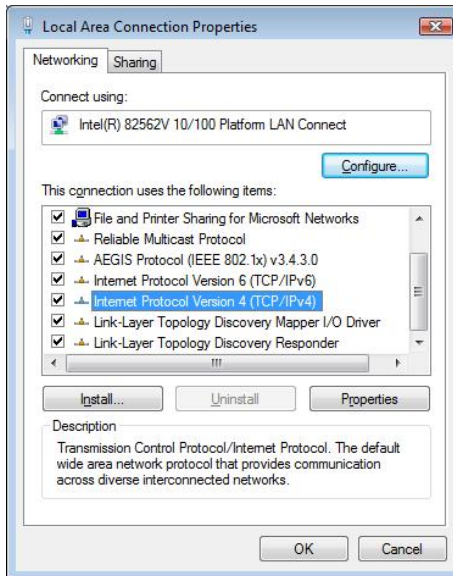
Local Area Connection Properties

Networking | Sharing

Connect using:

Intel(R) 82562V 10/100 Platform LAN Connect

Configure...

This connection uses the following items:

File and Printer Sharing for Microsoft Networks
Reliable Multicast Protocol
AEGIS Protocol (IEEE 802.1x) v3.4.3.0
Internet Protocol Version 6 (TCP/IPv6)
Internet Protocol Version 4 (TCP/IPv4)
Link-Layer Topology Discovery Mapper I/O Driver
Link-Layer Topology Discovery Responder

Install... | Uninstall | Properties

Description
Transmission Control Protocol/Internet Protocol. The default wide area network protocol that provides communication across diverse interconnected networks.

OK | Cancel